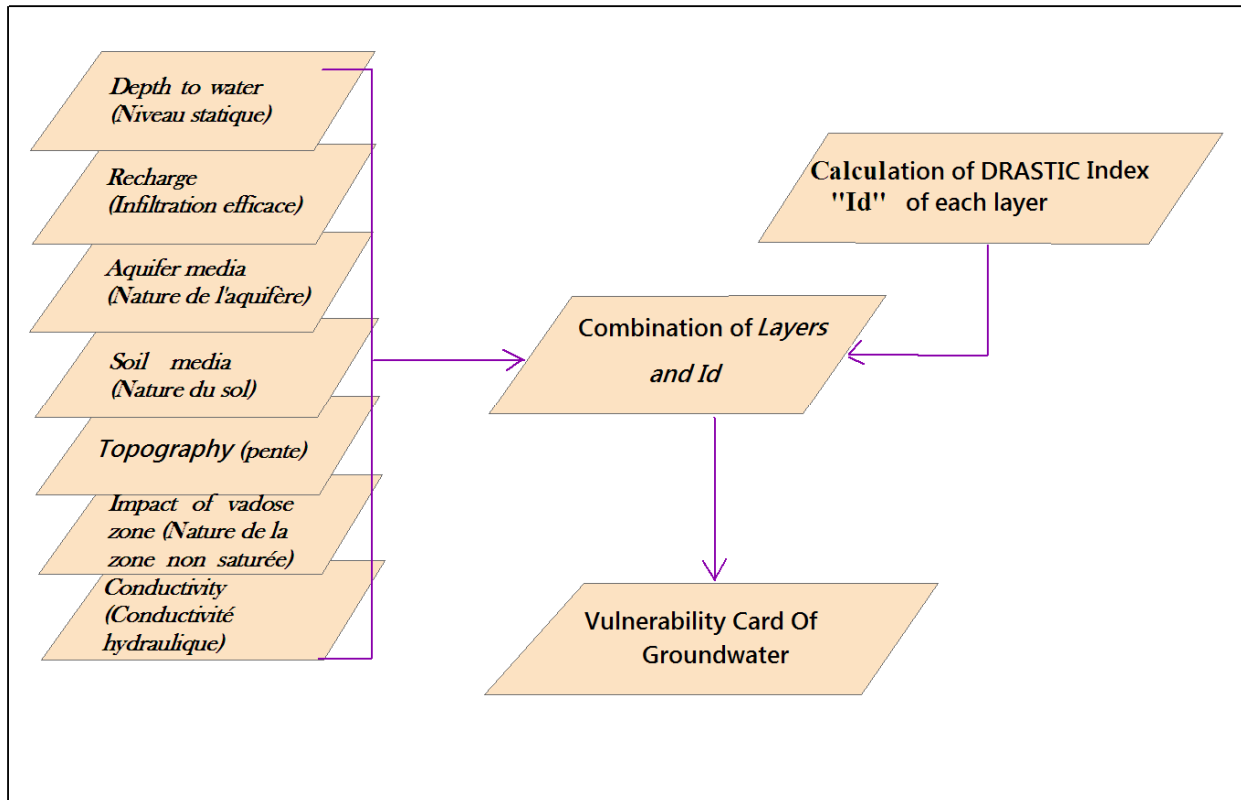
Depth to water
(Niveau statique)

Recharge
(Infiltration efficace)

Aquifer media
(Nature de l'aquifère)

Soil media
(Nature du sol)

Topography (pente)

Impact of vadose zone (Nature de la zone non saturée)

Conductivity
(Conductivité hydraulique)

Calculation of DRASTIC Index "Id" of each layer

Combination of Layers and Id

Vulnerability Card Of Groundwater